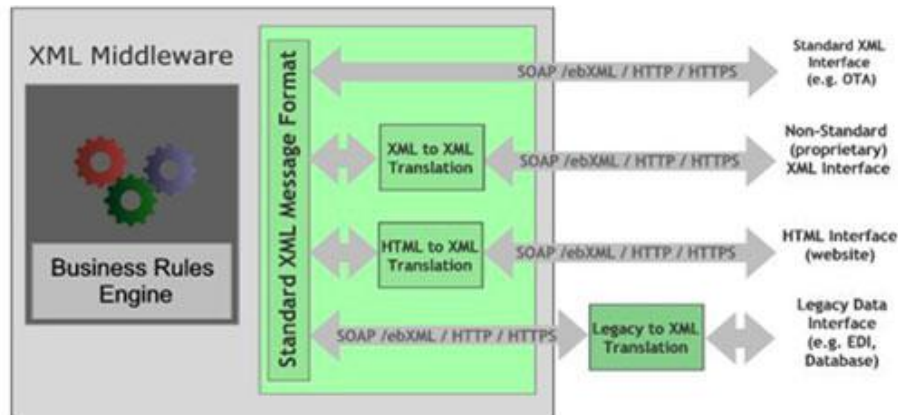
XML Middleware

Business Rules Engine

Standard XML Message Format

SOAP /ebXML / HTTP / HTTPS

Standard XML Interface (e.g. OTA)

XML to XML Translation

SOAP /ebXML / HTTP / HTTPS

Non-Standard (proprietary) XML Interface

HTML to XML Translation

SOAP /ebXML / HTTP / HTTPS

HTML Interface (website)

SOAP /ebXML / HTTP / HTTPS

Legacy to XML Translation

Legacy Data Interface (e.g. EDI, Database)